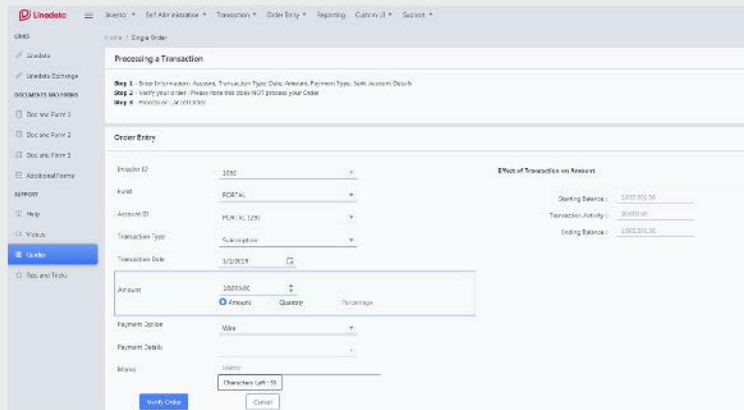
Linedata ☰ Investor ▾ Self Administration ▾ Transaction ▾ Order Entry ▾ Reporting Custom UI ▾ Support ▾

LINKS
Linedata
Linedata Exchange
DOCUMENTS AND FORMS
Doc and Form 1
Doc and Form 2
Doc and Form 3
Additional Forms
SUPPORT
Help
Videos
Guides
Tips and Tricks

Home / Single Order

Processing a Transaction

Step 1 - Enter Information: Account, Transaction Type, Date, Amount, Payment Type, Bank Account Details
Step 2 - Verify your order. Please note this does NOT process your Order
Step 3 - Process or Cancel order

Order Entry

Investor ID 1090
Fund PORTAL
Account ID PORTAL 1291
Transaction Type Subscription
Transaction Date 1/1/2019
Amount 10,000.00
Amount Quantity Percentage
Payment Option Wire
Payment Details
Memo Memo
Characters Left : 55

Verify Order Cancel

Effect of Transaction on Amount

Starting Balance : 1,000,001.50
Transaction Activity : 10,000.00
Ending Balance : 1,010,001.50